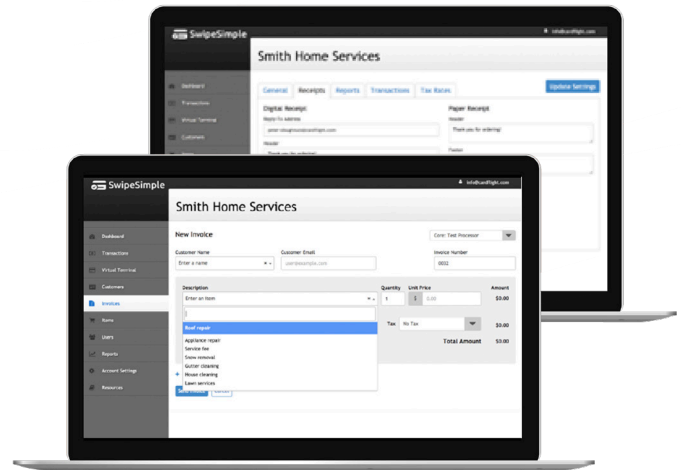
SwipeSimple

info@cardflight.com

Smith Home Services

Dashboard
Transactions
Virtual Terminal
Customers

General
Receipts
Reports
Transactions
Tax Rates

Update Settings

Digital Receipt
Reply-To Address
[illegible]
Header
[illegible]

Paper Receipt
Header
Thank you for ordering!
Footer

SwipeSimple

info@cardflight.com

Smith Home Services

Dashboard
Transactions
Virtual Terminal
Customers
Invoices
Items
Users
Reports
Account Settings
Resources

New Invoice

Core: Test Processor

Customer Name
Enter a name

Customer Email
user@example.com

Invoice Number
0002

| Description | Quantity | Unit Price | Amount |
|---|---|---|---|
| Enter an item | 1 | \$ 0.00 | \$0.00 |

Roof repair
Appliance repair
Service fee
Snow removal
Gutter cleaning
House cleaning
Lawn services

Tax
No Tax
\$0.00

Total Amount
\$0.00

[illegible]
Cancel